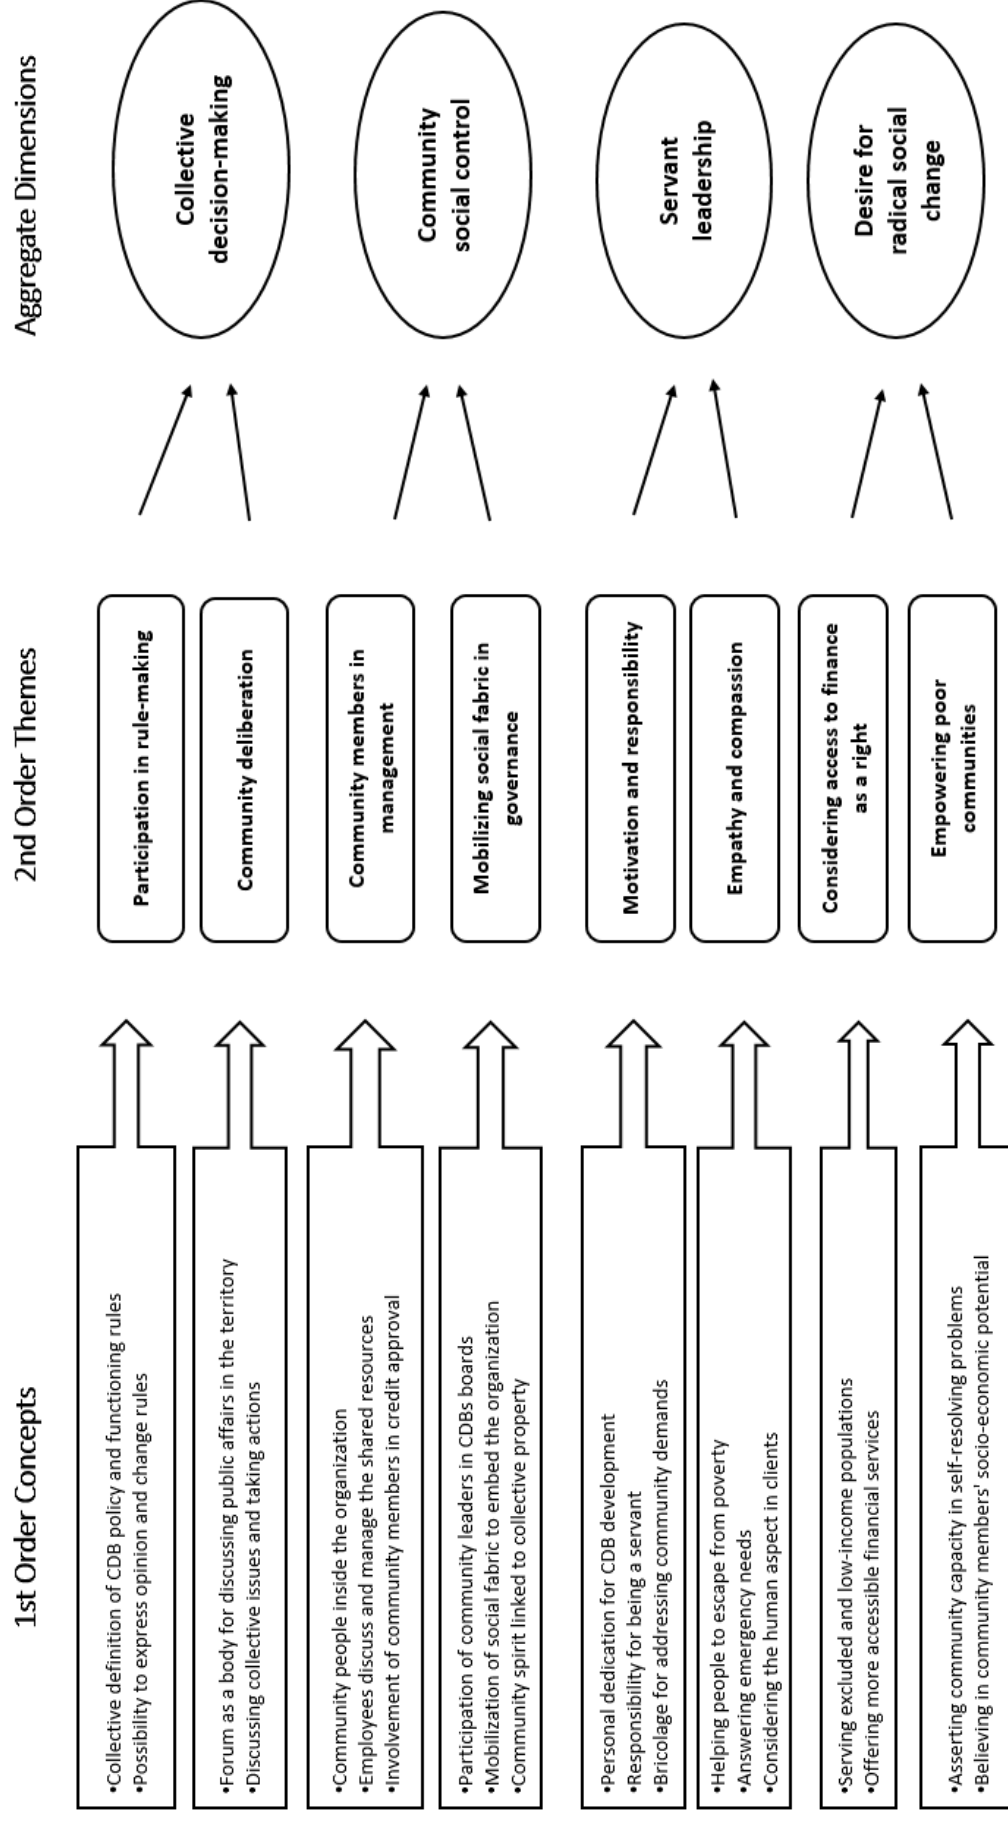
1st Order Concepts

•Collective definition of CDB policy and functioning rules
•Possibility to express opinion and change rules

•Forum as a body for discussing public affairs in the territory
•Discussing collective issues and taking actions

•Community people inside the organization
•Employees discuss and manage the shared resources
•Involvement of community members in credit approval

•Participation of community leaders in CDBs boards
•Mobilization of social fabric to embed the organization
•Community spirit linked to collective property

•Personal dedication for CDB development
•Responsibility for being a servant
•Bricolage for addressing community demands

•Helping people to escape from poverty
•Answering emergency needs
•Considering the human aspect in clients

•Serving excluded and low-income populations
•Offering more accessible financial services

•Asserting community capacity in self-resolving problems
•Believing in community members' socio-economic potential

2nd Order Themes

Participation in rule-making

Community deliberation

Community members in management

Mobilizing social fabric in governance

Motivation and responsibility

Empathy and compassion

Considering access to finance as a right

Empowering poor communities

Aggregate Dimensions

Collective decision-making

Community social control

Servant leadership

Desire for radical social change